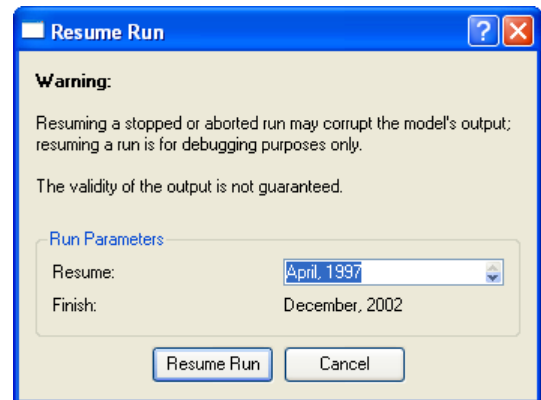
Resume Run

?

Warning:

Resuming a stopped or aborted run may corrupt the model's output; resuming a run is for debugging purposes only.

The validity of the output is not guaranteed.

Run Parameters

Resume: April, 1997

Finish: December, 2002

Resume Run

Cancel